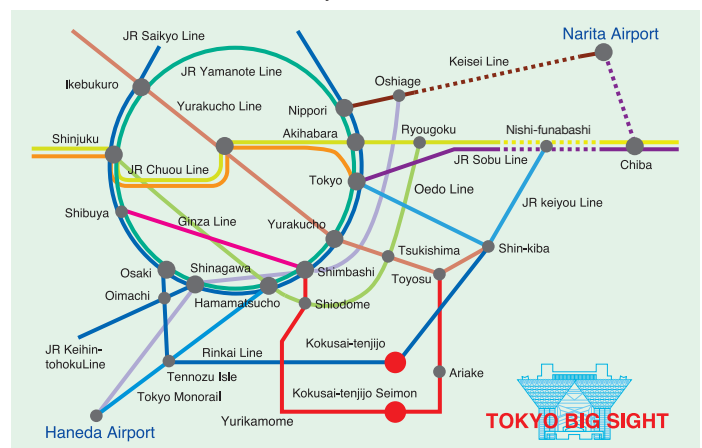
JR Saikyo Line
Narita Airport
Keisei Line
JR Yamanote Line
Oshiage
Ikebukuro
Nippori
Yurakucho Line
Ryougoku
Nishi-funabashi
Akihabara
Shinjuku
JR Sobu Line
Chiba
JR Chuou Line
Tokyo
Oedo Line
JR keiyou Line
Shibuya
Ginza Line
Yurakucho
Tsukishima
Shin-kiba
Osaki
Shinagawa
Shimbashi
Toyosu
Oimachi
Hamamatsucho
Shiodome
Kokusai-tenjijo
JR Keihin-tohokuLine
Rinkai Line
Ariake
Tennozu Isle
Tokyo Monorail
Kokusai-tenjijo Seimon
Yurikamome
Haneda Airport
TOKYO BIG SIGHT